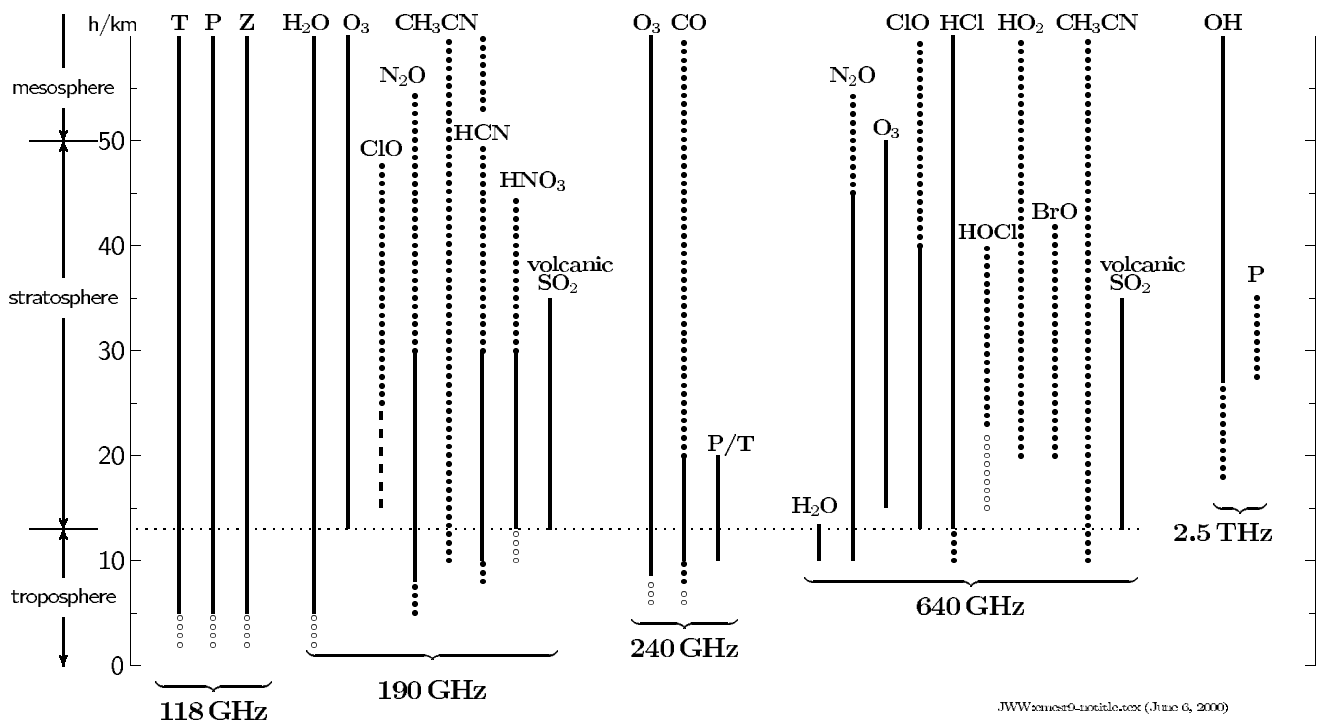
h/km

mesosphere

stratosphere

troposphere

50

40

30

20

10

0

T P Z H$_2$O O$_3$ CH$_3$CN N$_2$O ClO HCN HNO$_3$ volcanic SO$_2$

O$_3$ CO P/T

N$_2$O O$_3$ ClO HCl HO$_2$ CH$_3$CN HOCl BrO volcanic SO$_2$ H$_2$O

OH P

118 GHz

190 GHz

240 GHz

640 GHz

2.5 THz

JWW:emest0-notitle.tex (June 6, 2000)